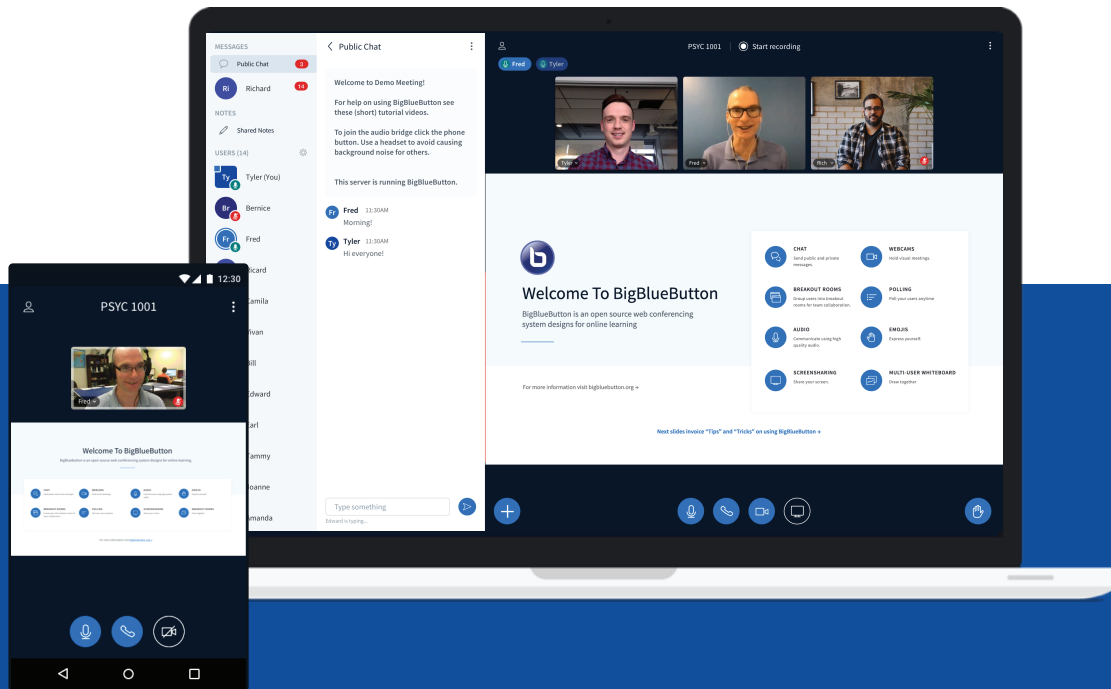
MESSAGES
Public Chat 3
Ri Richard 14
NOTES
Shared Notes
USERS (14)
Ty Tyler (You)
Br Bernice
Fr Fred
Ricard
Camila
Vivan
Bill
Edward
Earl
Tammy
Joanne
Amanda

Public Chat

Welcome to Demo Meeting!

For help on using BigBlueButton see these (short) tutorial videos.

To join the audio bridge click the phone button. Use a headset to avoid causing background noise for others.

This server is running BigBlueButton.

Fr Fred 11:30AM
Morning!

Ty Tyler 11:30AM
Hi everyone!

Type something
Edward is typing...

PSYC 1001
Start recording
Fred
Tyler

Tyler
Fred
Rich

Welcome To BigBlueButton
BigBlueButton is an open source web conferencing system designs for online learning

For more information visit bigbluebutton.org →

CHAT
Send public and private messages.
WEBCAMS
Hold visual meetings.
BREAKOUT ROOMS
Group users into breakout rooms for team collaboration.
POLLING
Poll your users anytime
AUDIO
Communicate using high quality audio.
EMOJIS
Express yourself.
SCREENSHARING
Share your screen.
MULTI-USER WHITEBOARD
Draw together

Next slides invoice "Tips" and "Tricks" on using BigBlueButton →

12:30
PSYC 1001
Fred
Welcome To BigBlueButton
BigBlueButton is an open source web conferencing system designs for online learning.